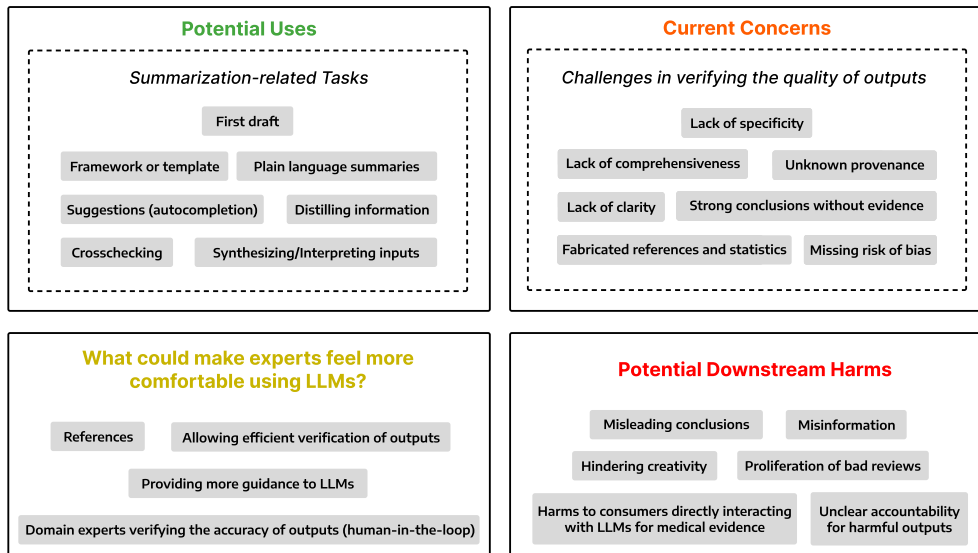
Potential Uses

Summarization-related Tasks

First draft

Framework or template

Plain language summaries

Suggestions (autocompletion)

Distilling information

Crosschecking

Synthesizing/Interpreting inputs

Current Concerns

Challenges in verifying the quality of outputs

Lack of specificity

Lack of comprehensiveness

Unknown provenance

Lack of clarity

Strong conclusions without evidence

Fabricated references and statistics

Missing risk of bias

What could make experts feel more comfortable using LLMs?

References

Allowing efficient verification of outputs

Providing more guidance to LLMs

Domain experts verifying the accuracy of outputs (human-in-the-loop)

Potential Downstream Harms

Misleading conclusions

Misinformation

Hindering creativity

Proliferation of bad reviews

Harms to consumers directly interacting with LLMs for medical evidence

Unclear accountability for harmful outputs